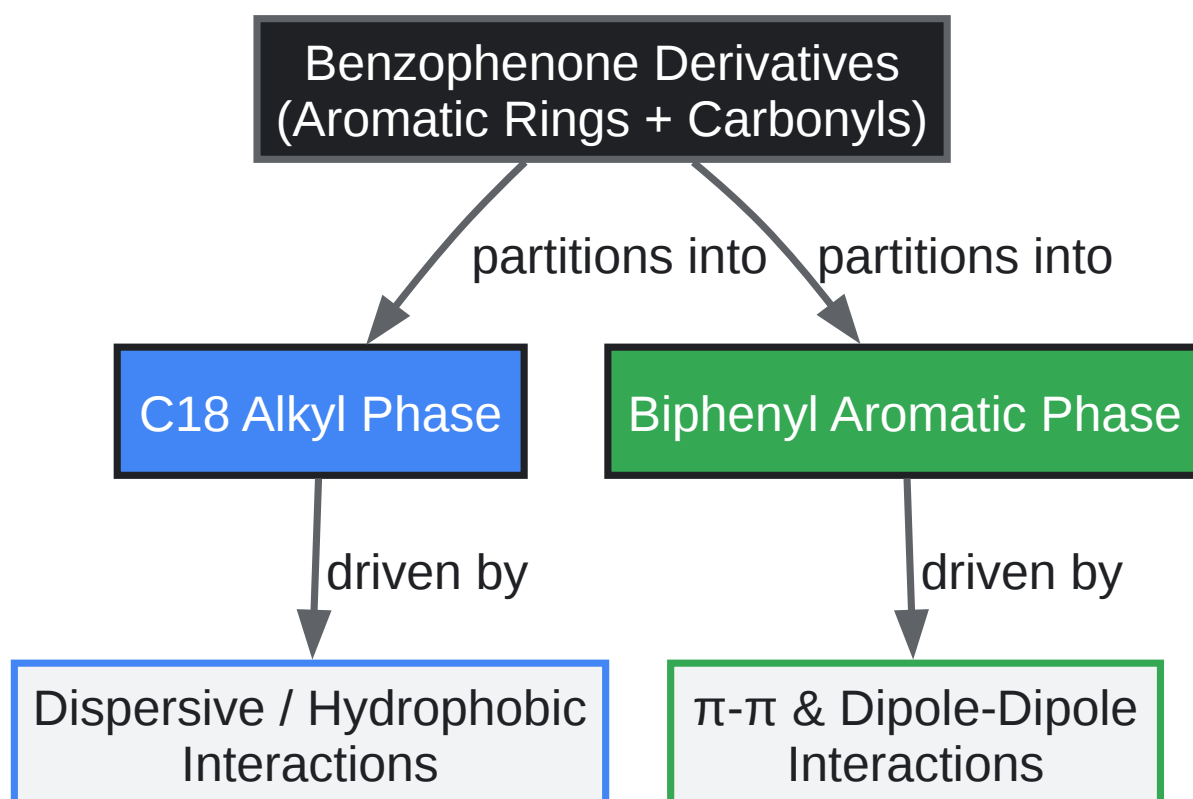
Benzophenone Derivatives
(Aromatic Rings + Carbonyls)

partitions into

partitions into

C18 Alkyl Phase

Biphenyl Aromatic Phase

driven by

driven by

Dispersive / Hydrophobic Interactions

π-π & Dipole-Dipole Interactions